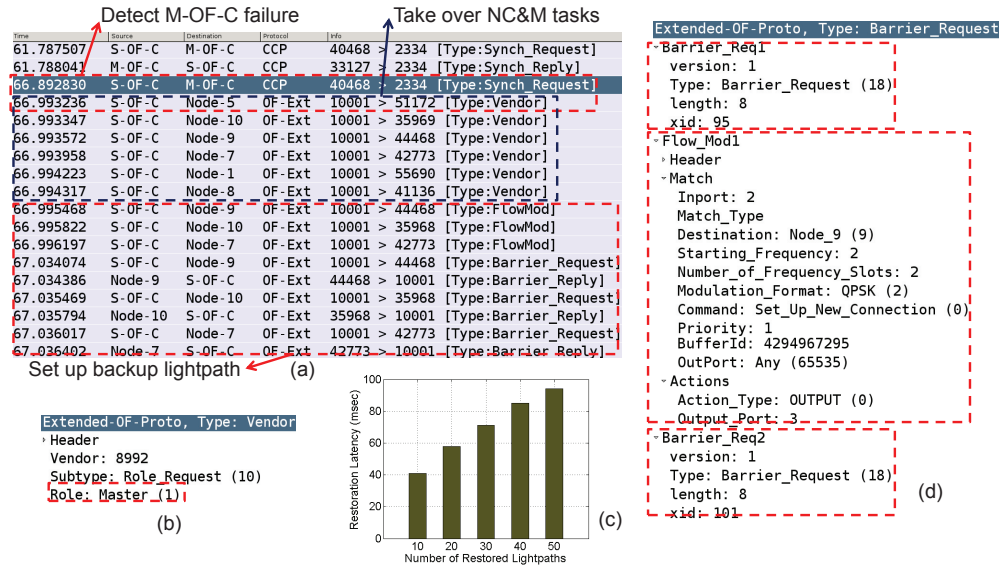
Detect M-OF-C failure

Take over NC&M tasks

| Time | Source | Destination | Protocol | Info |
|---|---|---|---|---|
| 61.787507 | S-OF-C | M-OF-C | CCP | 40468 > 2334 [Type:Synch_Request] |
| 61.788041 | M-OF-C | S-OF-C | CCP | 33127 > 2334 [Type:Synch_Reply] |
| 66.892830 | S-OF-C | M-OF-C | CCP | 40468 > 2334 [Type:Synch_Request] |
| 66.993236 | S-OF-C | Node-5 | OF-Ext | 10001 > 51172 [Type:Vendor] |
| 66.993347 | S-OF-C | Node-10 | OF-Ext | 10001 > 35969 [Type:Vendor] |
| 66.993572 | S-OF-C | Node-9 | OF-Ext | 10001 > 44468 [Type:Vendor] |
| 66.993958 | S-OF-C | Node-7 | OF-Ext | 10001 > 42773 [Type:Vendor] |
| 66.994223 | S-OF-C | Node-1 | OF-Ext | 10001 > 55690 [Type:Vendor] |
| 66.994317 | S-OF-C | Node-8 | OF-Ext | 10001 > 41136 [Type:Vendor] |
| 66.995468 | S-OF-C | Node-9 | OF-Ext | 10001 > 44468 [Type:FlowMod] |
| 66.995822 | S-OF-C | Node-10 | OF-Ext | 10001 > 35968 [Type:FlowMod] |
| 66.996197 | S-OF-C | Node-7 | OF-Ext | 10001 > 42773 [Type:FlowMod] |
| 67.034074 | S-OF-C | Node-9 | OF-Ext | 10001 > 44468 [Type:Barrier_Request] |
| 67.034386 | Node-9 | S-OF-C | OF-Ext | 44468 > 10001 [Type:Barrier_Reply] |
| 67.035469 | S-OF-C | Node-10 | OF-Ext | 10001 > 35968 [Type:Barrier_Request] |
| 67.035794 | Node-10 | S-OF-C | OF-Ext | 35968 > 10001 [Type:Barrier_Reply] |
| 67.036017 | S-OF-C | Node-7 | OF-Ext | 10001 > 42773 [Type:Barrier_Request] |
| 67.036402 | Node-7 | S-OF-C | OF-Ext | 42773 > 10001 [Type:Barrier_Reply] |

Set up backup lightpath (a)

Extended-OF-Proto, Type: Vendor
Header
Vendor: 8992
Subtype: Role_Request (10)
Role: Master (1)
(b)

Restoration Latency (msec)
100 80 60 40 20 0
10 20 30 40 50
Number of Restored Lightpaths
(c)

Extended-OF-Proto, Type: Barrier_Request
Barrier_Req1
version: 1
Type: Barrier_Request (18)
length: 8
xid: 95
Flow_Mod1
Header
Match
Inport: 2
Match_Type
Destination: Node_9 (9)
Starting_Frequency: 2
Number_of_Frequency_Slots: 2
Modulation_Format: QPSK (2)
Command: Set_Up_New_Connection (0)
Priority: 1
BufferId: 4294967295
OutPort: Any (65535)
Actions
Action_Type: OUTPUT (0)
Output_Port: 3
Barrier_Req2
version: 1
Type: Barrier_Request (18)
length: 8
xid: 101
(d)